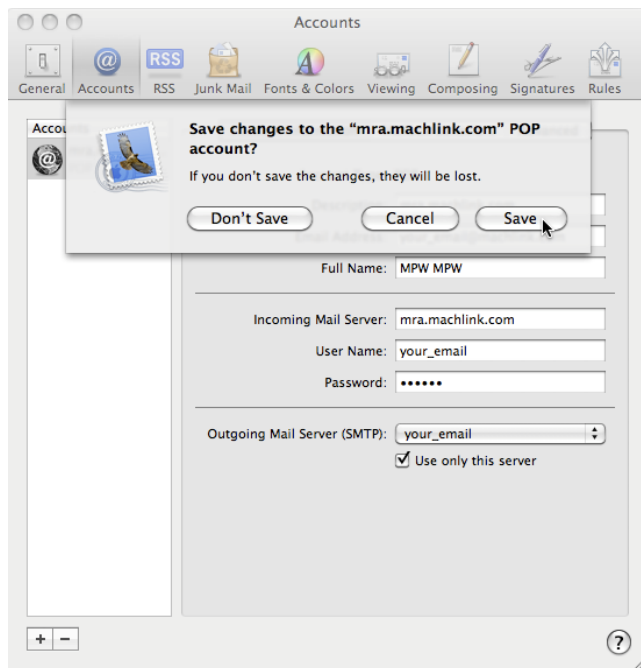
Accounts

General Accounts RSS Junk Mail Fonts & Colors Viewing Composing Signatures Rules

Accou

Save changes to the “mra.machlink.com” POP account?

If you don’t save the changes, they will be lost.

Don’t Save Cancel Save

Full Name: MPW MPW

Incoming Mail Server: mra.machlink.com

User Name: your_email

Password: ••••••

Outgoing Mail Server (SMTP): your_email

Use only this server

+ −

?